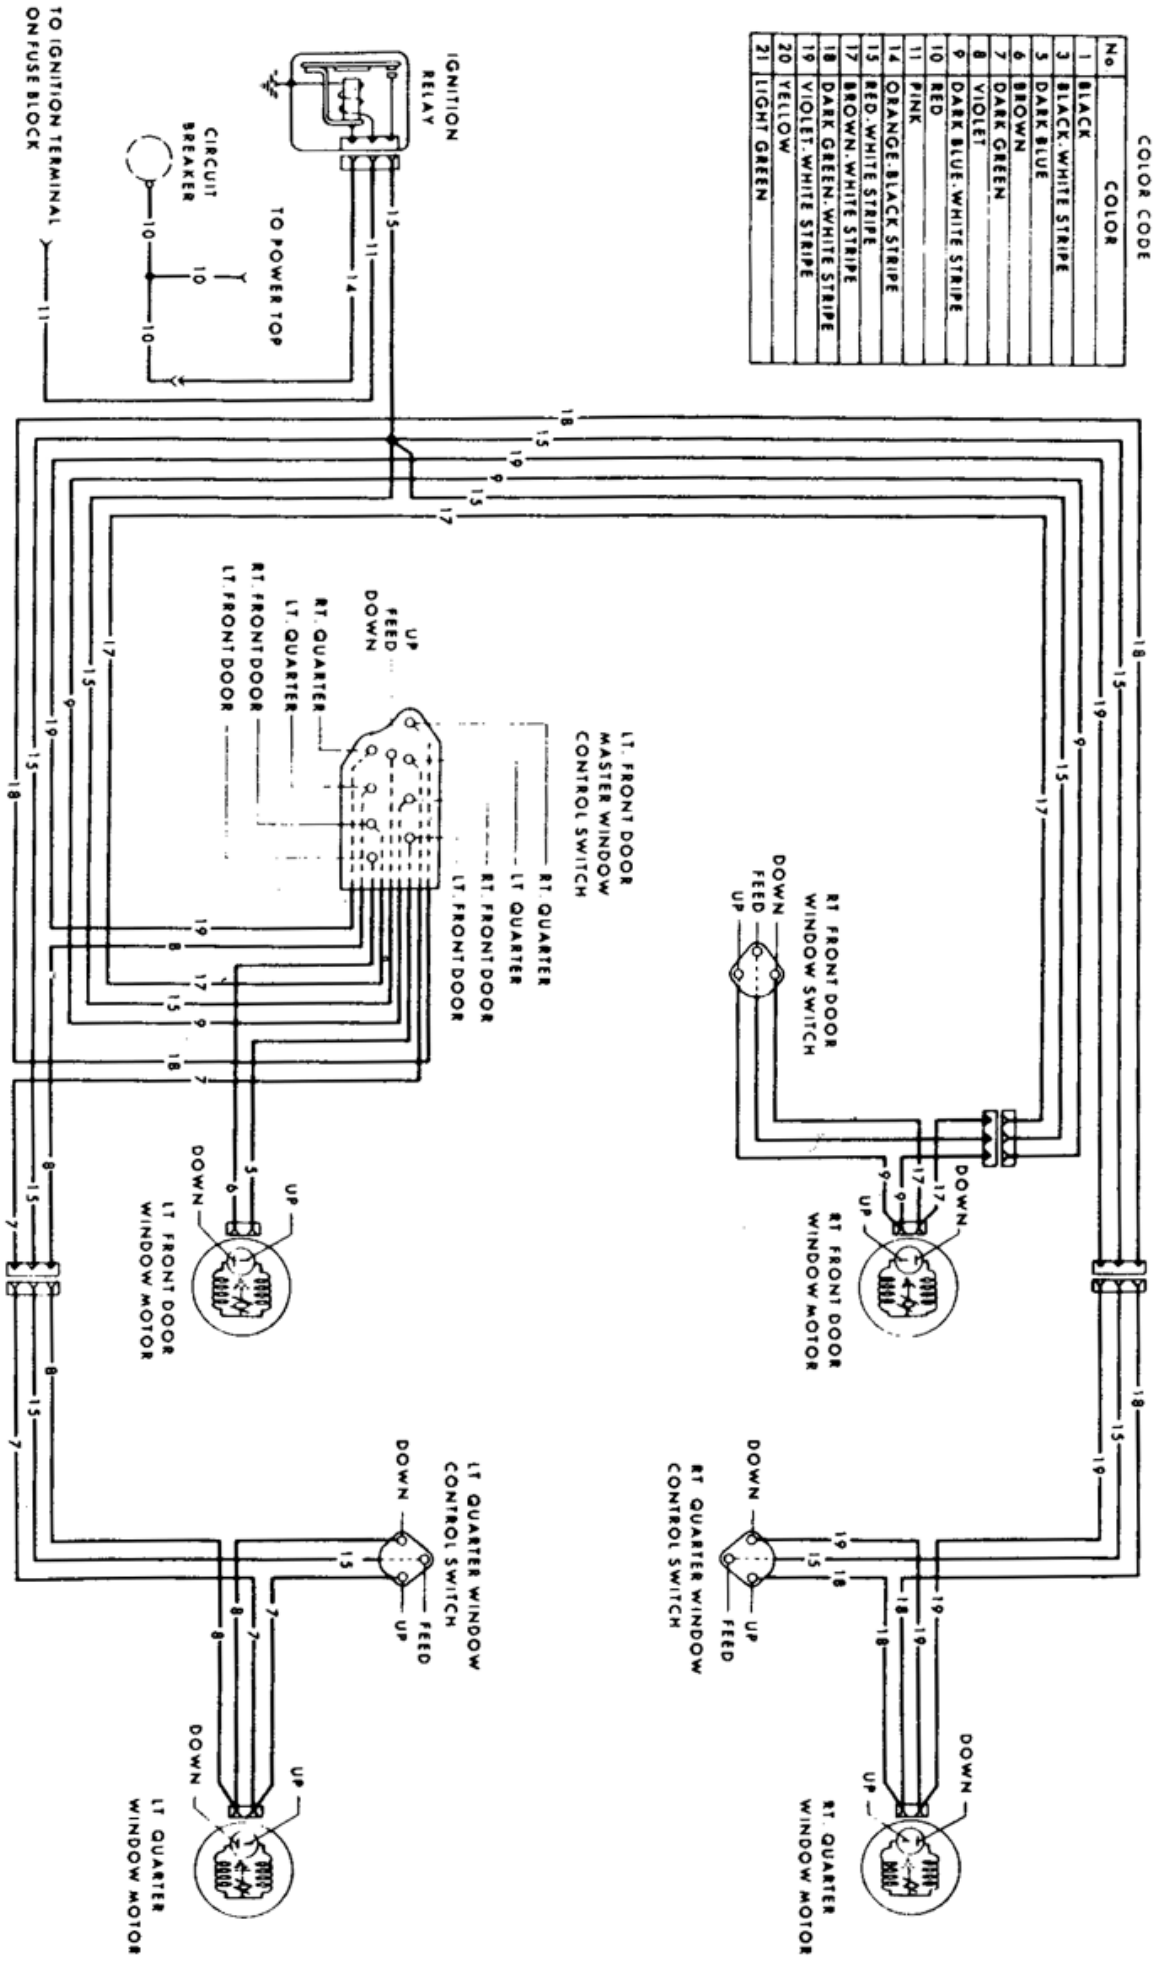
COLOR CODE

| No. | COLOR |
|---|---|
| 1 | BLACK |
| 3 | BLACK-WHITE STRIPE |
| 5 | DARK BLUE |
| 6 | BROWN |
| 7 | DARK GREEN |
| 8 | VIOLET |
| 9 | DARK BLUE-WHITE STRIPE |
| 10 | RED |
| 11 | PINK |
| 14 | ORANGE-BLACK STRIPE |
| 15 | RED-WHITE STRIPE |
| 17 | BROWN-WHITE STRIPE |
| 18 | DARK GREEN-WHITE STRIPE |
| 19 | VIOLET-WHITE STRIPE |
| 20 | YELLOW |
| 21 | LIGHT GREEN |

IGNITION RELAY

CIRCUIT BREAKER

TO POWER TOP

TO IGNITION TERMINAL ON FUSE BLOCK

15 11 14 10 10 10 11

18 15 19 9 15 17

LT. FRONT DOOR MASTER WINDOW CONTROL SWITCH

RT. QUARTER
LT. QUARTER
RT. FRONT DOOR
LT. FRONT DOOR

UP
FEED
DOWN
RT. QUARTER
LT. QUARTER
RT. FRONTDOOR
LT. FRONTDOOR

19 8 17 15 9 18 7

RT FRONT DOOR WINDOW SWITCH
DOWN
FEED
UP

DOWN
17
9
UP
RT. FRONT DOOR WINDOW MOTOR

UP
5
6
DOWN
LT FRONT DOOR WINDOW MOTOR

18 15 19

RT. QUARTER WINDOW CONTROL SWITCH
DOWN
UP
FEED
19 15 18

DOWN
UP
RT. QUARTER WINDOW MOTOR

8 15 7

LT QUARTER WINDOW CONTROL SWITCH
DOWN
15
UP
FEED

8 7

DOWN
UP
LT QUARTER WINDOW MOTOR